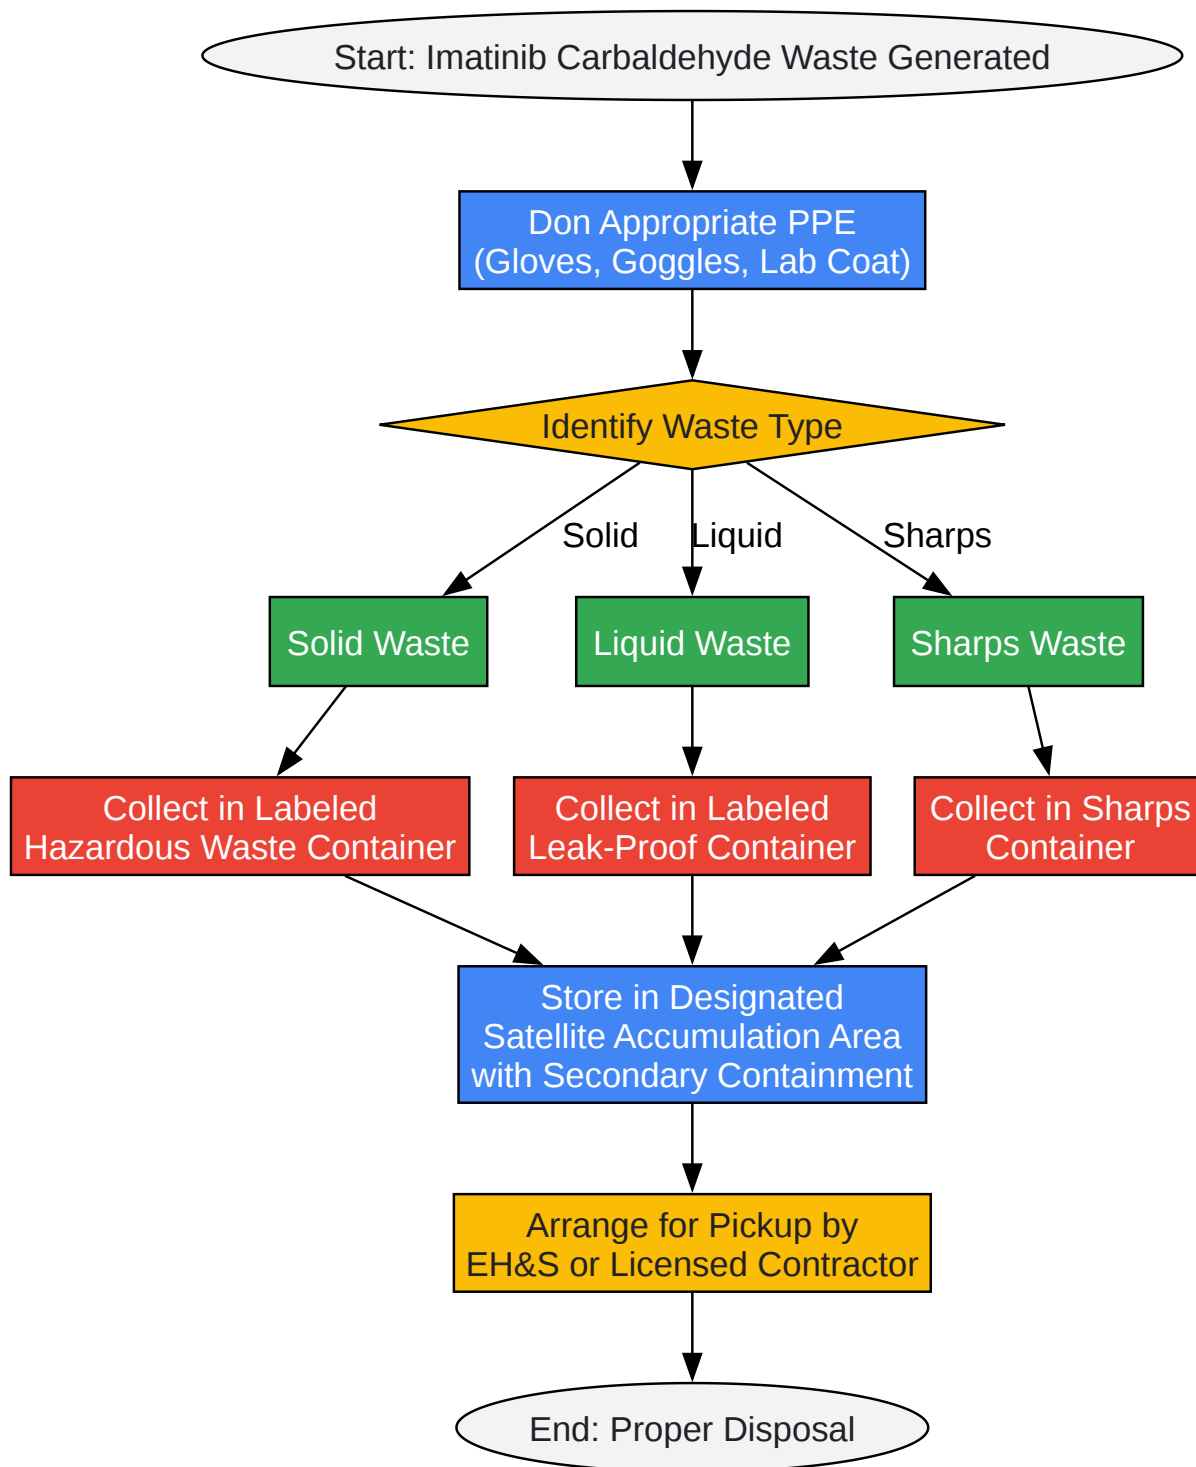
Start: Imatinib Carbaldehyde Waste Generated

Don Appropriate PPE
(Gloves, Goggles, Lab Coat)

Identify Waste Type

Solid

Liquid

Sharps

Solid Waste

Liquid Waste

Sharps Waste

Collect in Labeled
Hazardous Waste Container

Collect in Labeled
Leak-Proof Container

Collect in Sharps
Container

Store in Designated
Satellite Accumulation Area
with Secondary Containment

Arrange for Pickup by
EH&S or Licensed Contractor

End: Proper Disposal